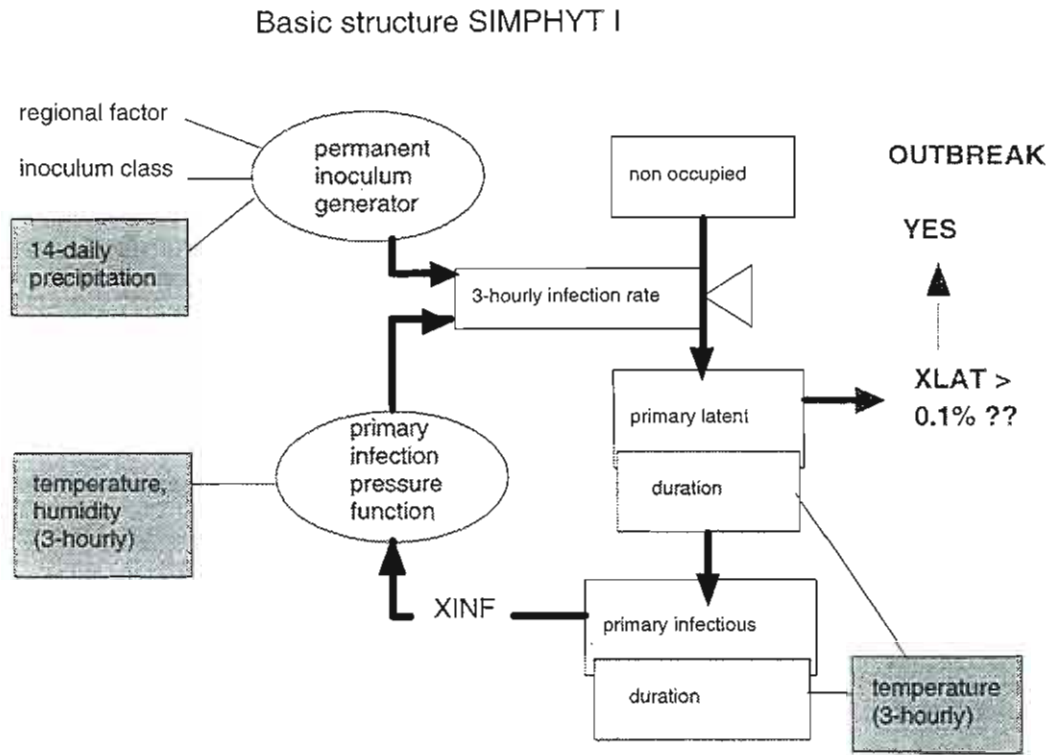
Basic structure SIMPHYT I

regional factor

inoculum class

14-daily precipitation

permanent inoculum generator

non occupied

OUTBREAK

YES

3-hourly infection rate

primary latent

XLAT > 0.1% ??

duration

temperature, humidity (3-hourly)

primary infection pressure function

XINF

primary infectious

duration

temperature (3-hourly)